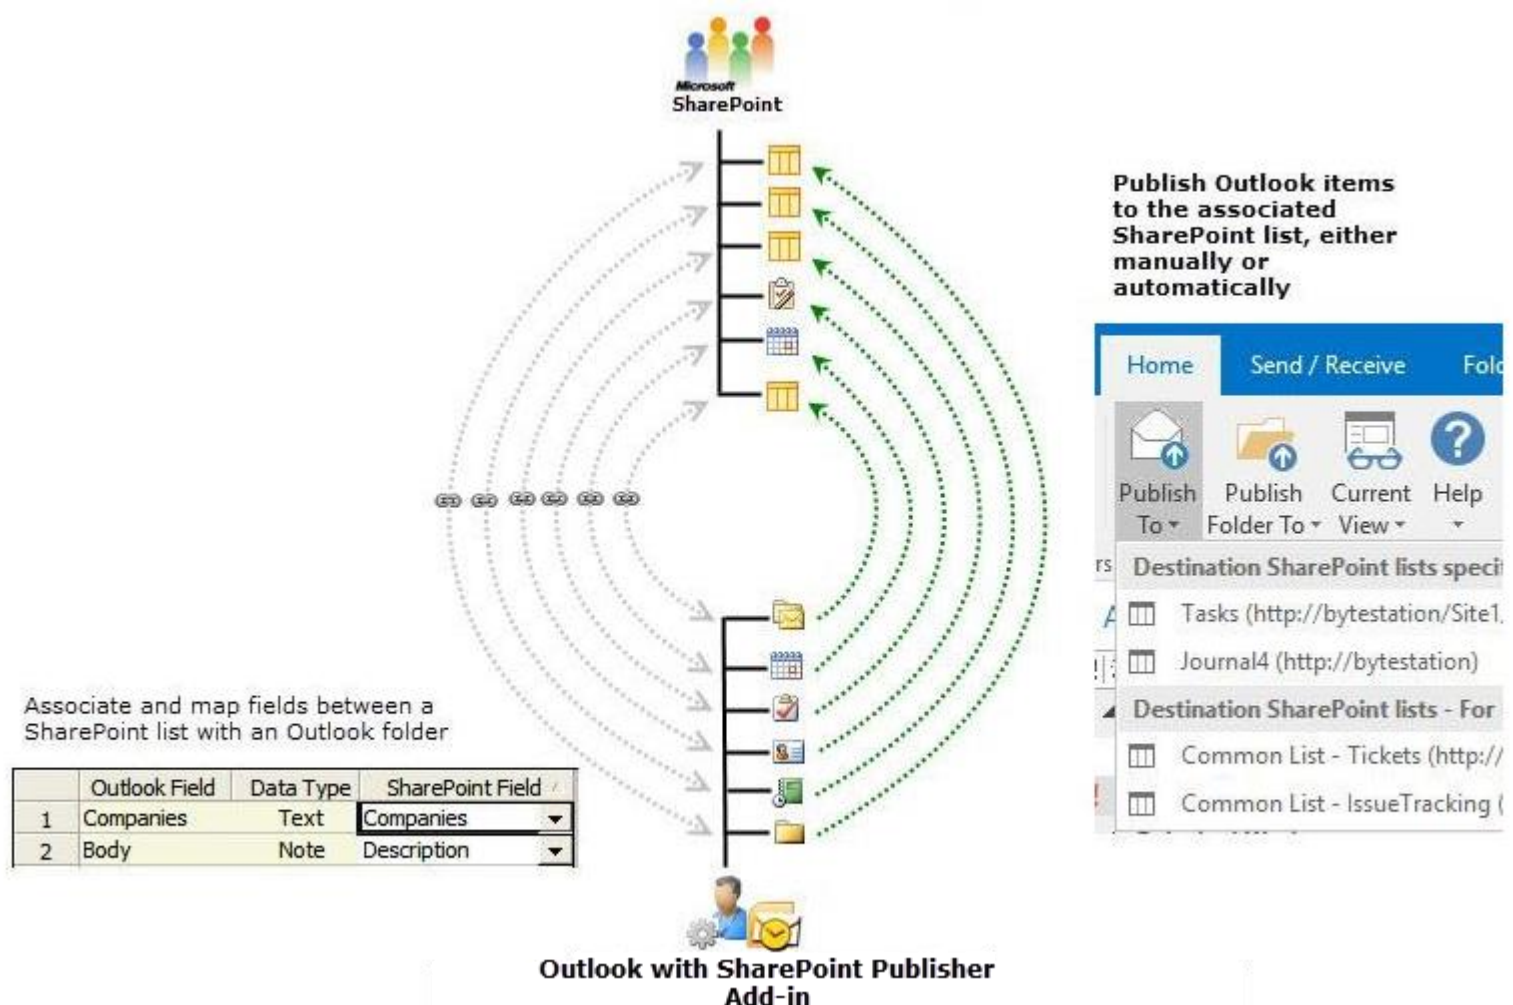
Microsoft SharePoint

Publish Outlook items to the associated SharePoint list, either manually or automatically

Home Send / Receive Fol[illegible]

Publish To ▾ Publish Folder To ▾ Current View ▾ Help ▾

Destination SharePoint lists speci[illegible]

Tasks (http://bytestation/Site1,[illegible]

Journal4 (http://bytestation)

Destination SharePoint lists - For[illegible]

Common List - Tickets (http://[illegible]

Common List - IssueTracking ([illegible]

Associate and map fields between a SharePoint list with an Outlook folder

| | Outlook Field | Data Type | SharePoint Field |
|---|---|---|---|
| 1 | Companies | Text | Companies |
| 2 | Body | Note | Description |

Outlook with SharePoint Publisher Add-in